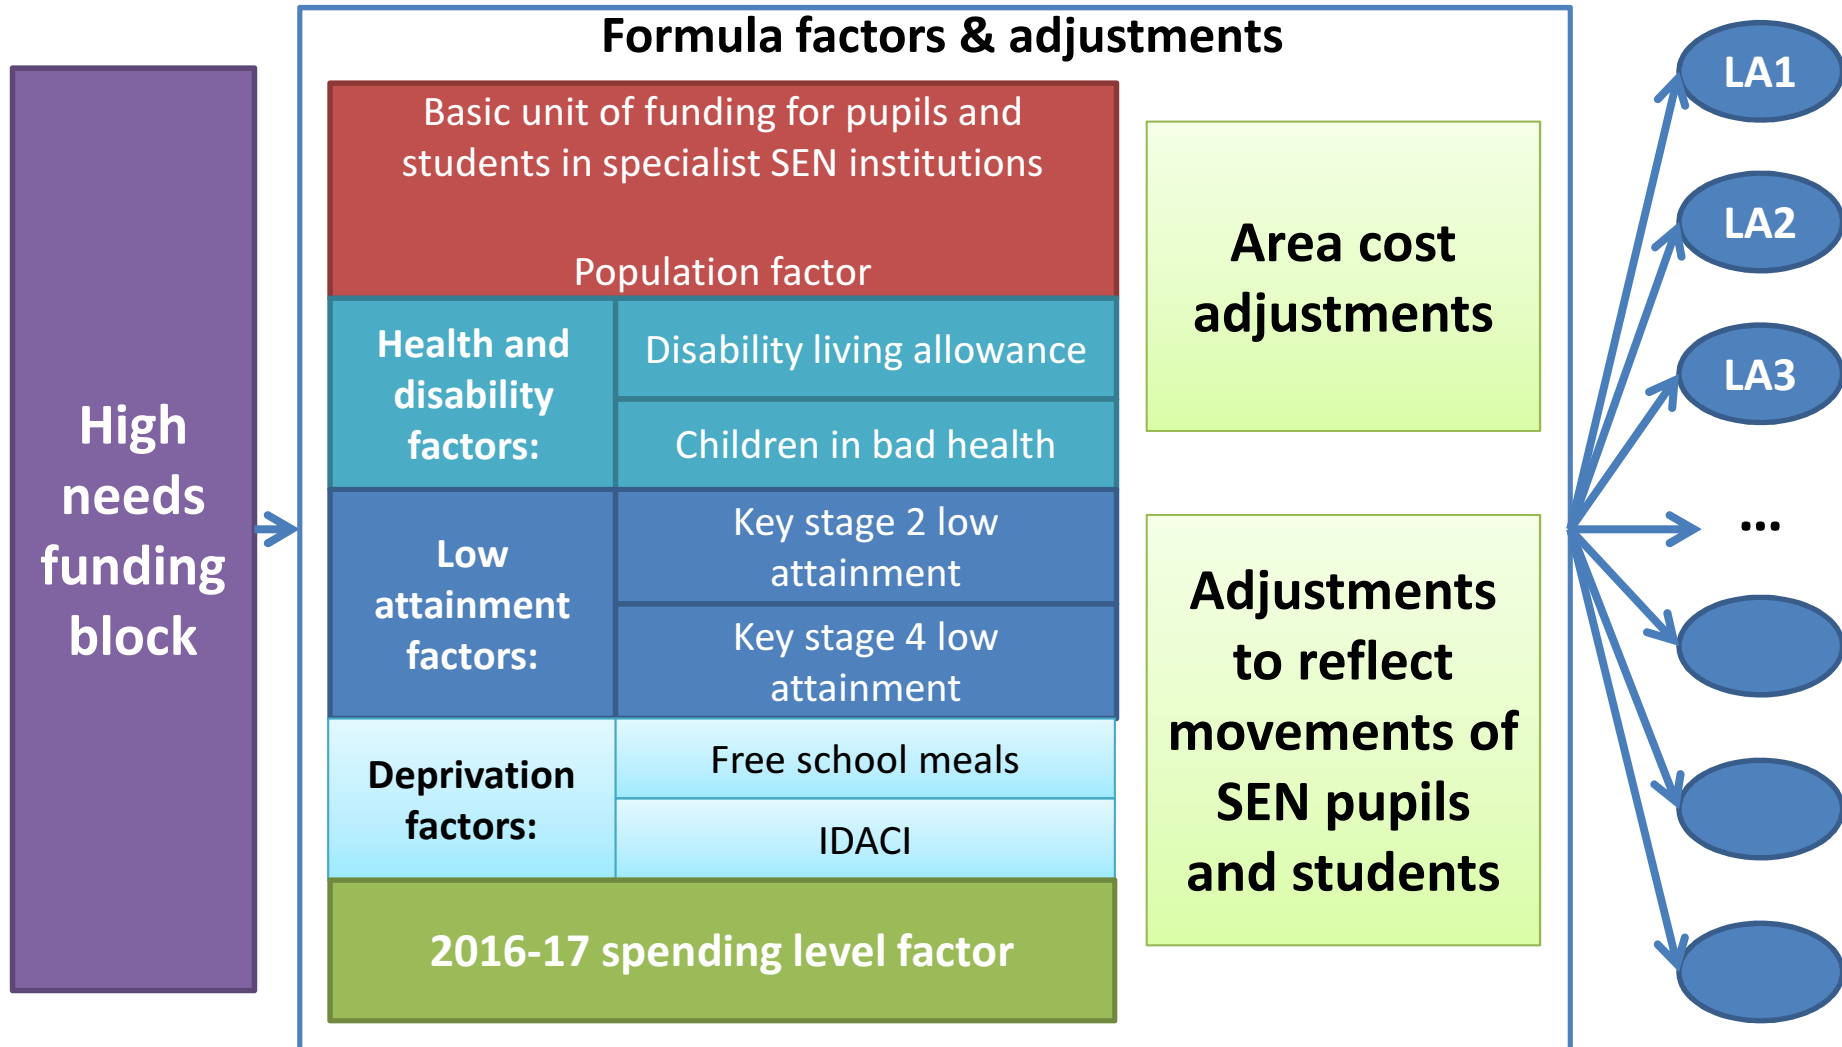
High needs funding block

Formula factors & adjustments

Basic unit of funding for pupils and students in specialist SEN institutions

Population factor

Health and disability factors:

Disability living allowance

Children in bad health

Low attainment factors:

Key stage 2 low attainment

Key stage 4 low attainment

Deprivation factors:

Free school meals

IDACI

2016-17 spending level factor

Area cost adjustments

Adjustments to reflect movements of SEN pupils and students

LA1

LA2

LA3

...